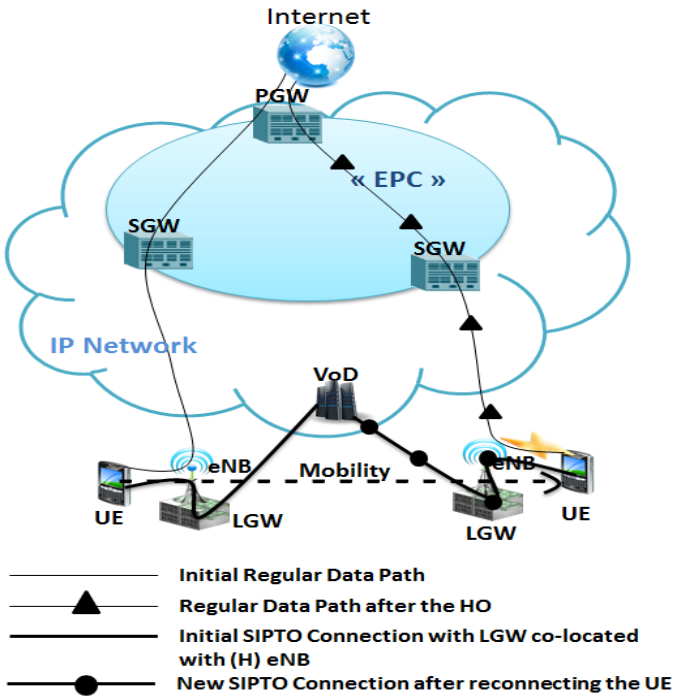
Internet

PGW

« EPC »

SGW

SGW

IP Network

VoD

eNB

Mobility

eNB

UE

LGW

LGW

UE

Initial Regular Data Path

Regular Data Path after the HO

Initial SIPTO Connection with LGW co-located with (H) eNB

New SIPTO Connection after reconnecting the UE